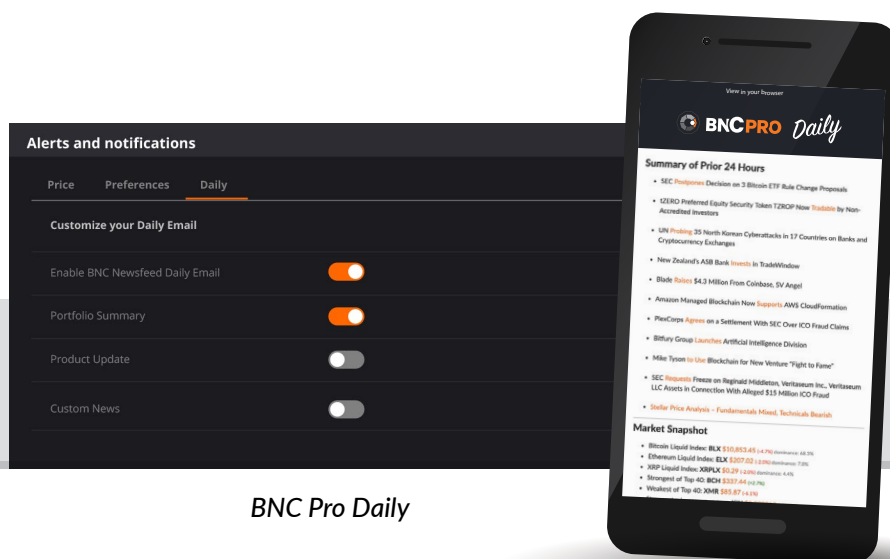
Alerts and notifications

Price Preferences Daily

Customize your Daily Email

Enable BNC Newsfeed Daily Email

Portfolio Summary

Product Update

Custom News

BNC Pro Daily

View in your browser

BNCPRO Daily

Summary of Prior 24 Hours

• SEC Postpones Decision on 3 Bitcoin ETF Rule Change Proposals

• tZERO Preferred Equity Security Token TZROP Now Tradable by Non-Accredited Investors

• UN Probing 35 North Korean Cyberattacks in 17 Countries on Banks and Cryptocurrency Exchanges

• New Zealand's ASB Bank Invests in TradeWindow

• Blade Raises $4.3 Million From Coinbase, SV Angel

• Amazon Managed Blockchain Now Supports AWS CloudFormation

• PlexCorps Agrees on a Settlement With SEC Over ICO Fraud Claims

• Bitfury Group Launches Artificial Intelligence Division

• Mike Tyson to Use Blockchain for New Venture "Fight to Fame"

• SEC Requests Freeze on Reginald Middleton, Veritaseum Inc., Veritaseum LLC Assets in Connection With Alleged $15 Million ICO Fraud

• Stellar Price Analysis – Fundamentals Mixed, Technicals Bearish

Market Snapshot

• Bitcoin Liquid Index: BLX $10,853.45 (-4.7%) dominance: 68.3%

• Ethereum Liquid Index: ELX $207.02 (-3.9%) dominance: 7.0%

• XRP Liquid Index: XRPLX $0.29 (-2.6%) dominance: 4.4%

• Strongest of Top 40: BCH $337.44 (+2.7%)

• Weakest of Top 40: XMR $85.87 (-6.1%)